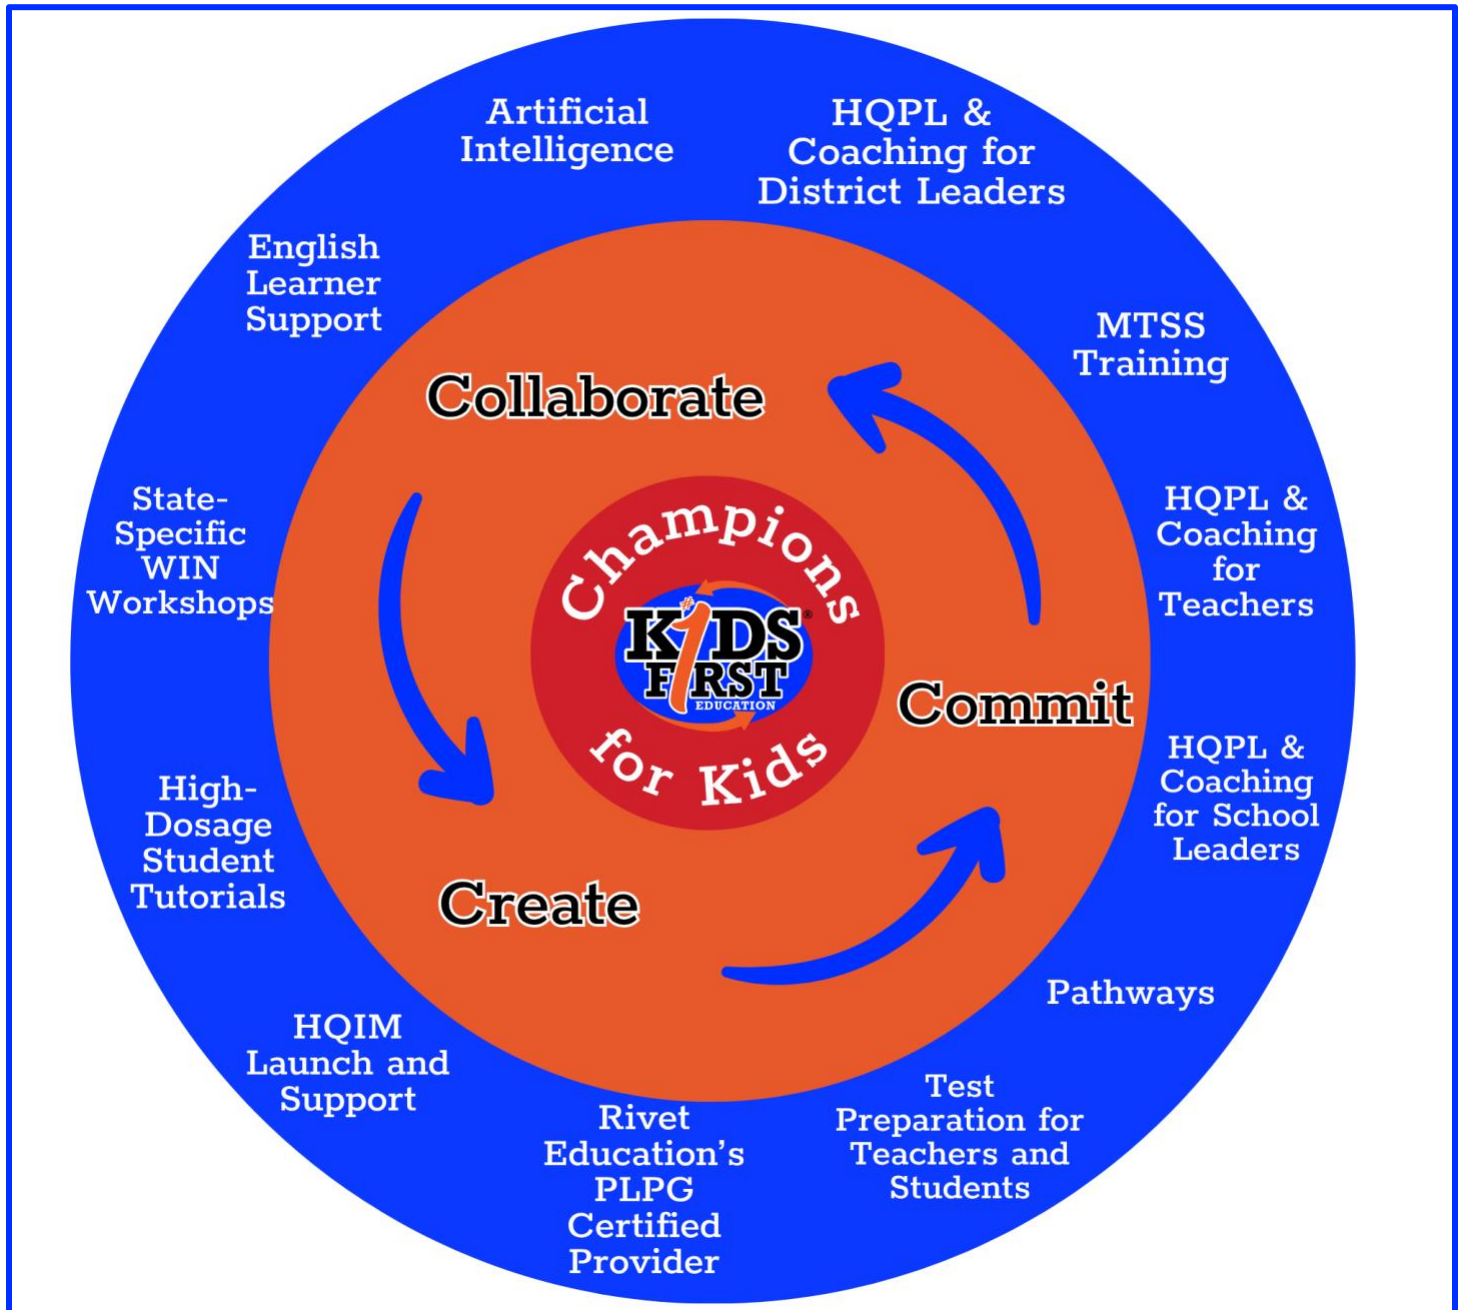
Artificial Intelligence

HQPL & Coaching for District Leaders

MTSS Training

HQPL & Coaching for Teachers

HQPL & Coaching for School Leaders

Pathways

Test Preparation for Teachers and Students

Rivet Education's PLPG Certified Provider

HQIM Launch and Support

High-Dosage Student Tutorials

State-Specific WIN Workshops

English Learner Support

Collaborate

Commit

Create

Champions for Kids

KIDS FIRST EDUCATION